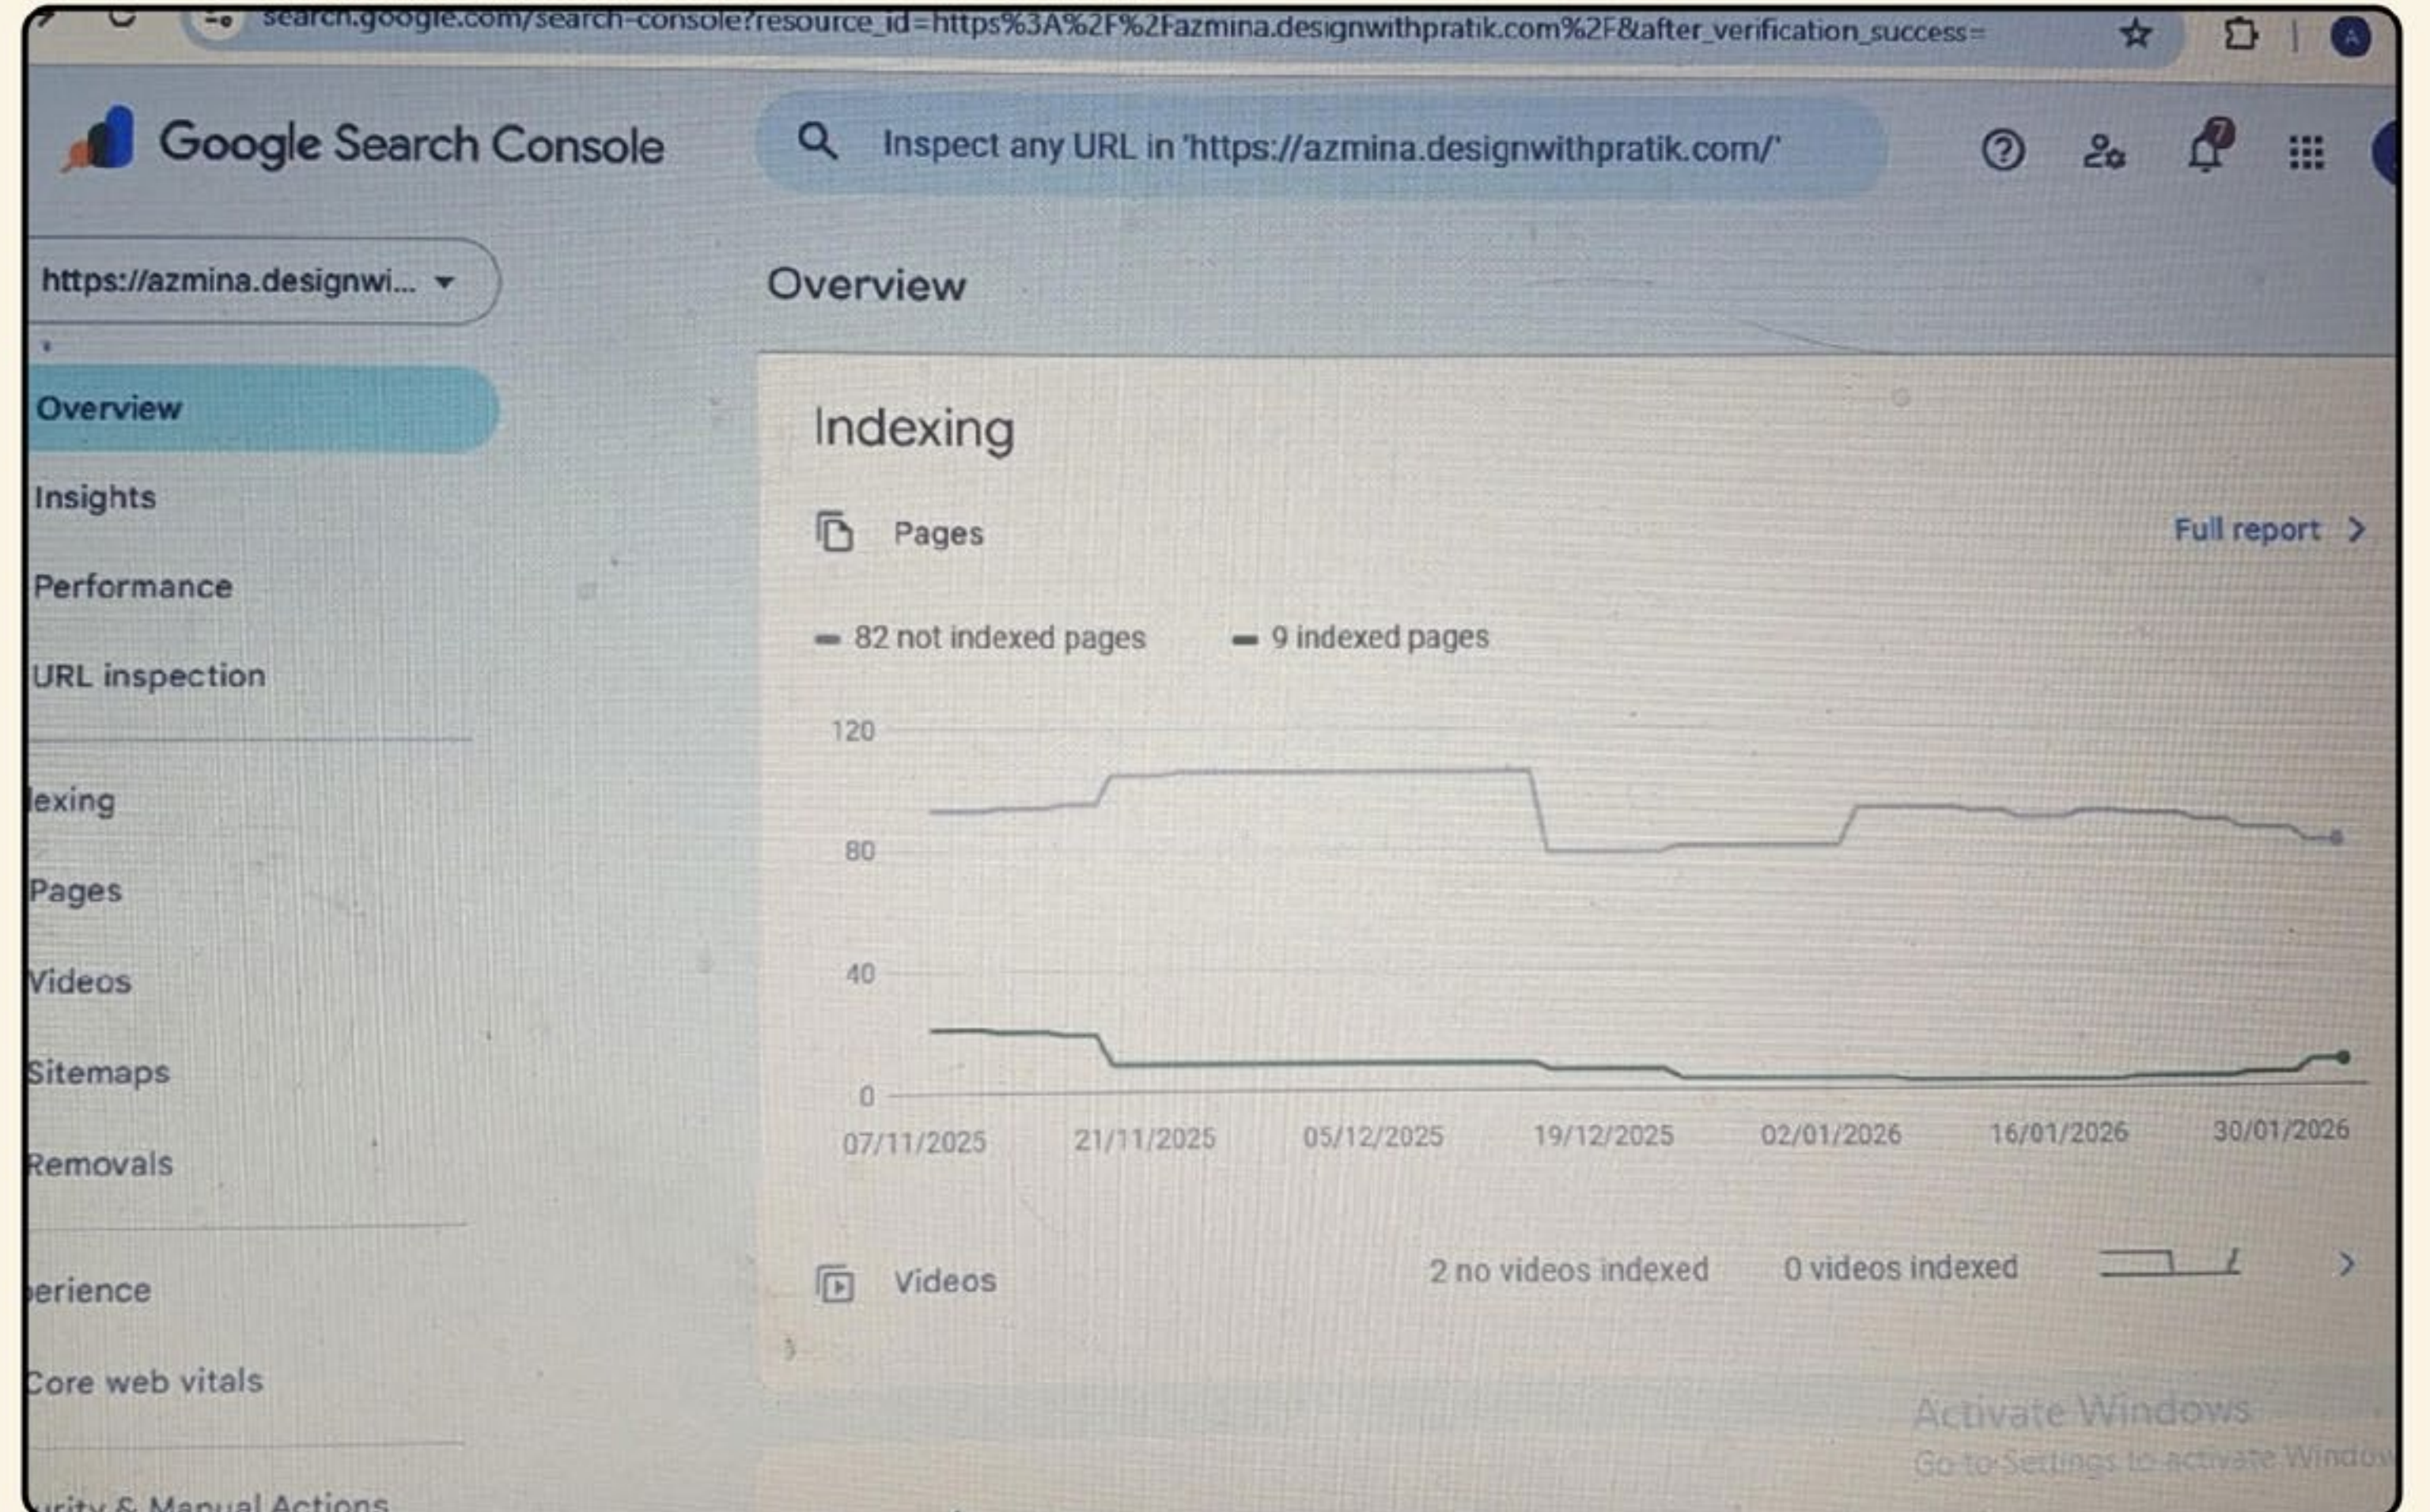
search.google.com/search-console?resource_id=https%3A%2F%2Fazmina.designwithpratik.com%2F&after_verification_success=

Google Search Console

Inspect any URL in 'https://azmina.designwithpratik.com/'

7

https://azmina.designwi...

Overview

Overview

Insights

Performance

URL inspection

lexing

Pages

Videos

Sitemaps

Removals

erience

Core web vitals

urity & Manual Actions

Indexing

Pages

Full report

82 not indexed pages

9 indexed pages

120

80

40

0

07/11/2025
21/11/2025
05/12/2025
19/12/2025
02/01/2026
16/01/2026
30/01/2026

Videos

2 no videos indexed

0 videos indexed

Activate Windows
Go to Settings to activate Window